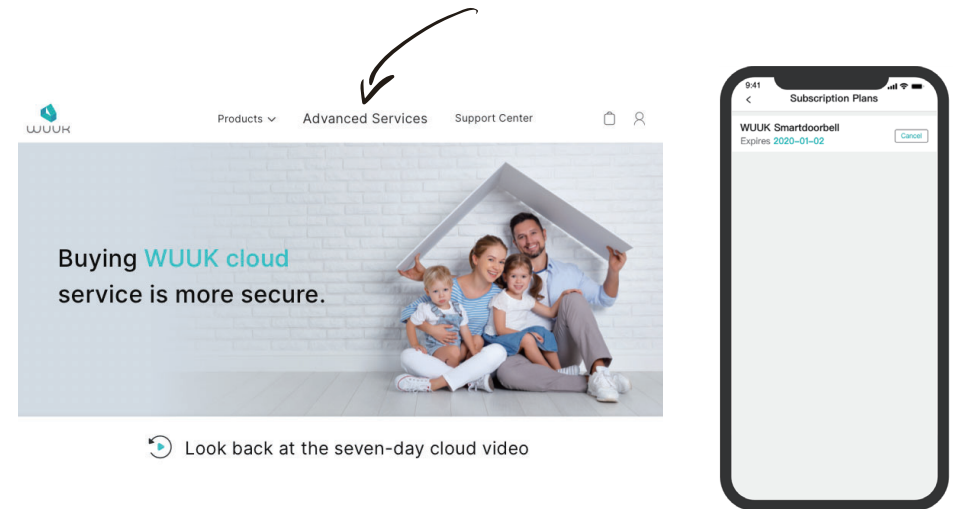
WUUK

Products ∨ Advanced Services Support Center

Buying WUUK cloud service is more secure.

Look back at the seven-day cloud video

9:41

Subscription Plans

WUUK Smartdoorbell
Expires 2020-01-02

Cancel